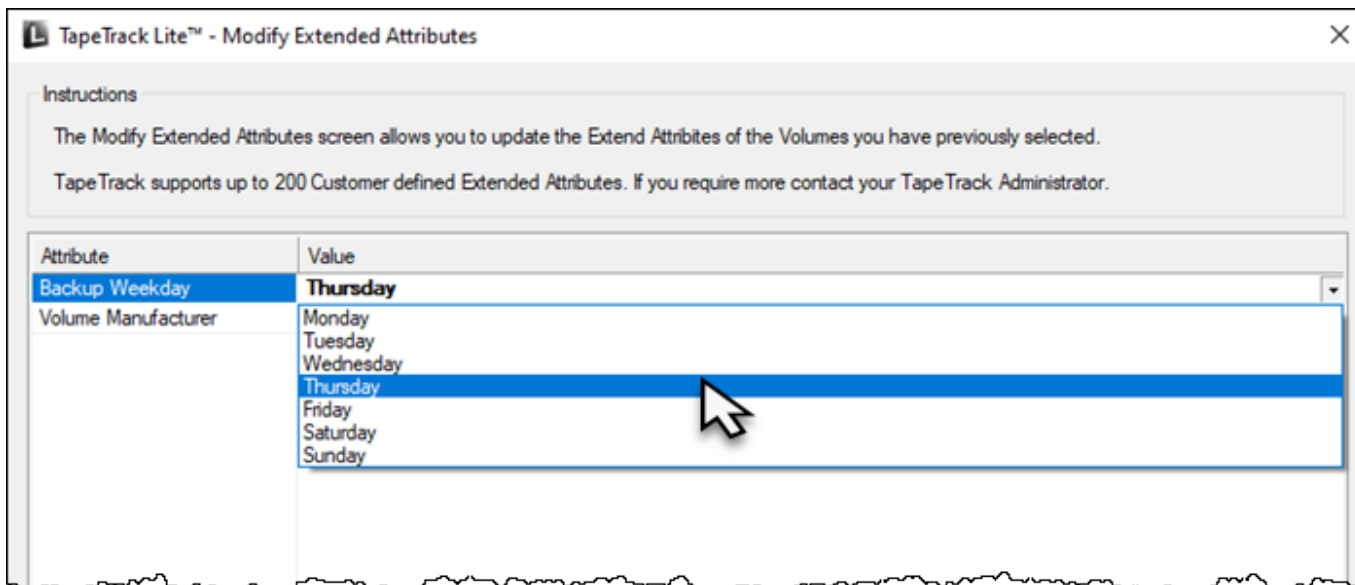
TapeTrack Lite™ - Modify Extended Attributes

Instructions

The Modify Extended Attributes screen allows you to update the Extend Attribites of the Volumes you have previously selected.

TapeTrack supports up to 200 Customer defined Extended Attributes. If you require more contact your TapeTrack Administrator.

| Attribute | Value |
|---|---|
| Backup Weekday | Thursday |
| Volume Manufacturer | |

Monday
Tuesday
Wednesday
Thursday
Friday
Saturday
Sunday